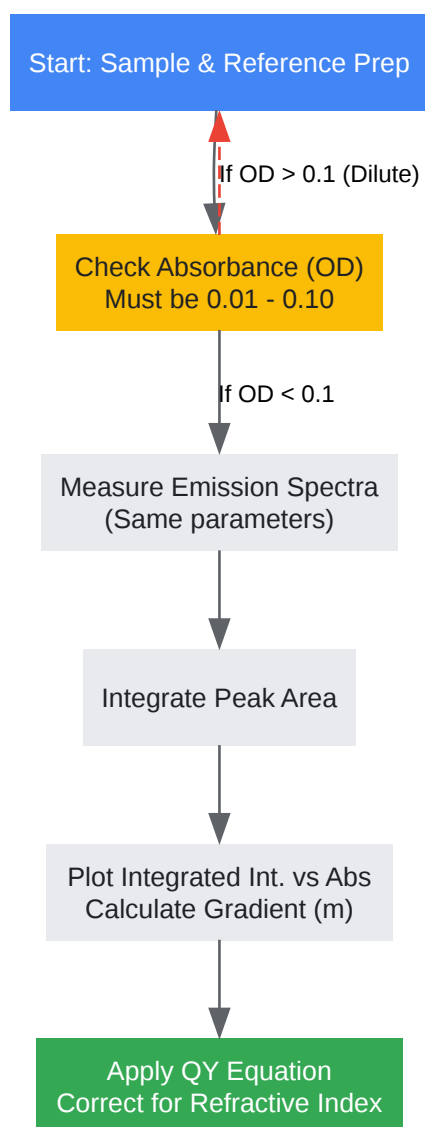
Start: Sample & Reference Prep

If OD > 0.1 (Dilute)

Check Absorbance (OD)
Must be 0.01 - 0.10

If OD < 0.1

Measure Emission Spectra
(Same parameters)

Integrate Peak Area

Plot Integrated Int. vs Abs
Calculate Gradient (m)

Apply QY Equation
Correct for Refractive Index